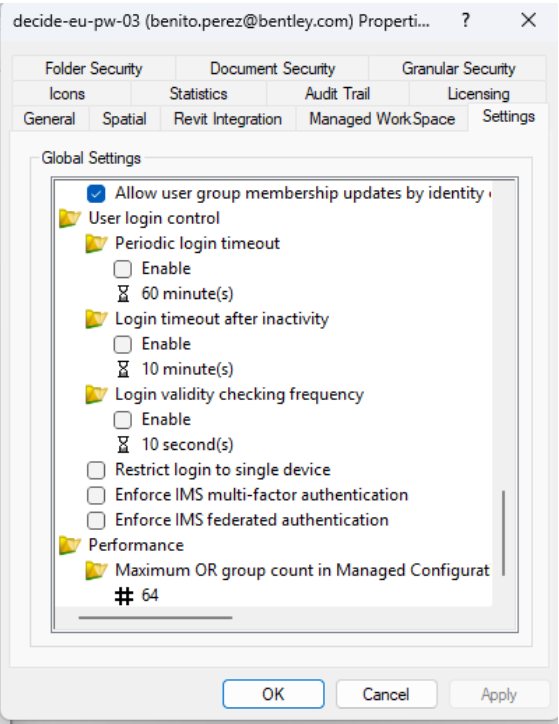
decide-eu-pw-03 (benito.perez@bentley.com) Properti... ? ✕

Folder Security | Document Security | Granular Security
Icons | Statistics | Audit Trail | Licensing
General | Spatial | Revit Integration | Managed WorkSpace | Settings

Global Settings

Allow user group membership updates by identity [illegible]
User login control
Periodic login timeout
Enable
60 minute(s)
Login timeout after inactivity
Enable
10 minute(s)
Login validity checking frequency
Enable
10 second(s)
Restrict login to single device
Enforce IMS multi-factor authentication
Enforce IMS federated authentication
Performance
Maximum OR group count in Managed Configurat
64

OK | Cancel | Apply